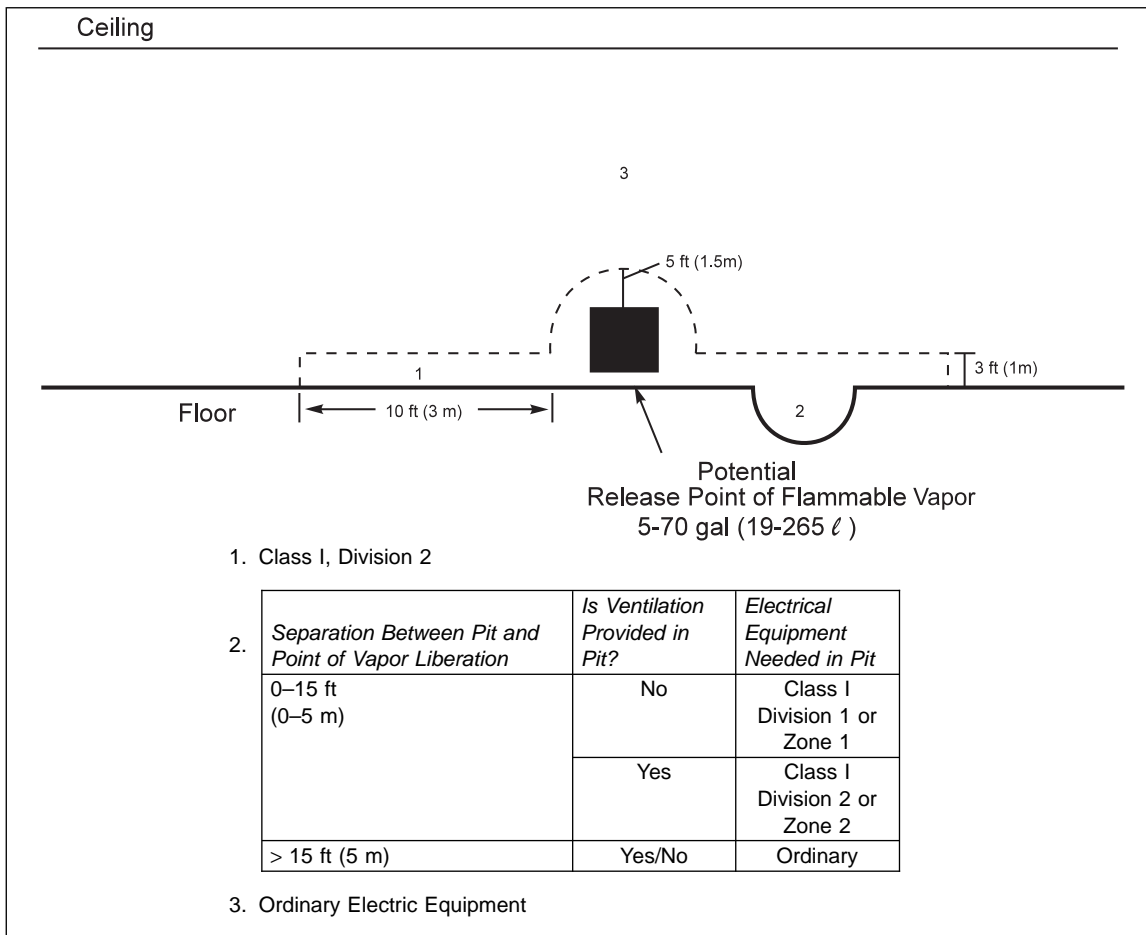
Ceiling

3

5 ft (1.5m)

3 ft (1m)

1

Floor

10 ft (3 m)

2

Potential
Release Point of Flammable Vapor
5-70 gal (19-265 $\ell$ )

1. Class I, Division 2

2.

| *Separation Between Pit and Point of Vapor Liberation* | *Is Ventilation Provided in Pit?* | *Electrical Equipment Needed in Pit* |
|---|---|---|
| 0–15 ft (0–5 m) | No | Class I Division 1 or Zone 1 |
| | Yes | Class I Division 2 or Zone 2 |
| > 15 ft (5 m) | Yes/No | Ordinary |

3. Ordinary Electric Equipment